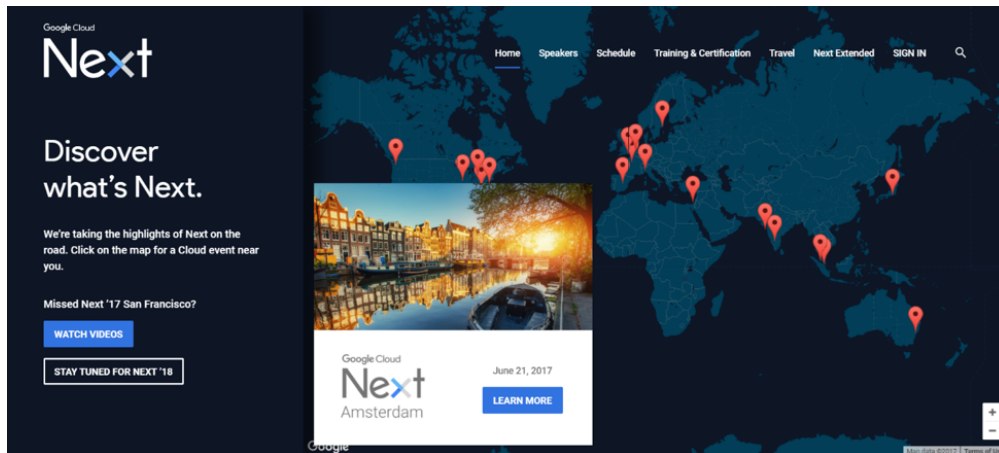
Google Cloud
Next

Home Speakers Schedule Training & Certification Travel Next Extended SIGN IN

Discover what's Next.

We're taking the highlights of Next on the road. Click on the map for a Cloud event near you.

Missed Next '17 San Francisco?

WATCH VIDEOS

STAY TUNED FOR NEXT '18

Google Cloud
Next
Amsterdam

June 21, 2017

LEARN MORE

Google

+
−

Map data ©2017 Terms of Use